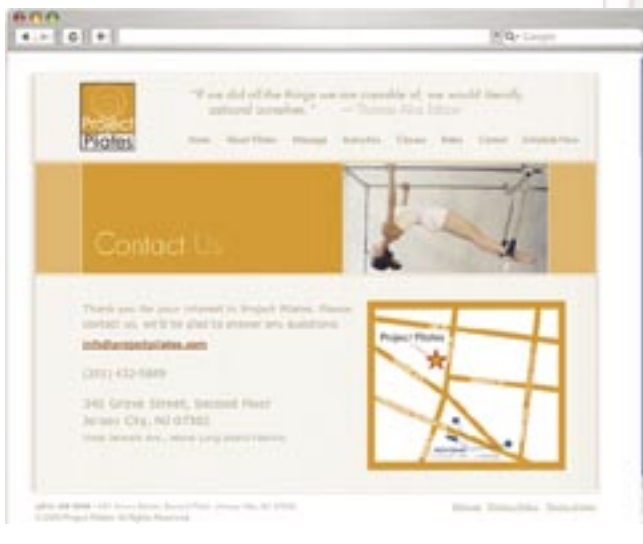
Q• Google

Project Pilates

"If we did all the things we are capable of, we would literally astound ourselves." — Thomas Alva Edison

Home About Pilates Massage Instructors Classes Rates Contact Schedule Now

Contact Us

Thank you for your interest in Project Pilates. Please contact us, we'll be glad to answer any questions.

info@projectpilates.com

(201) 432-5889

340 Grove Street, Second Floor
Jersey City, NJ 07302

Near Newark Ave., Above Long Island Fitness

Project Pilates

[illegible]

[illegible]

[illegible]